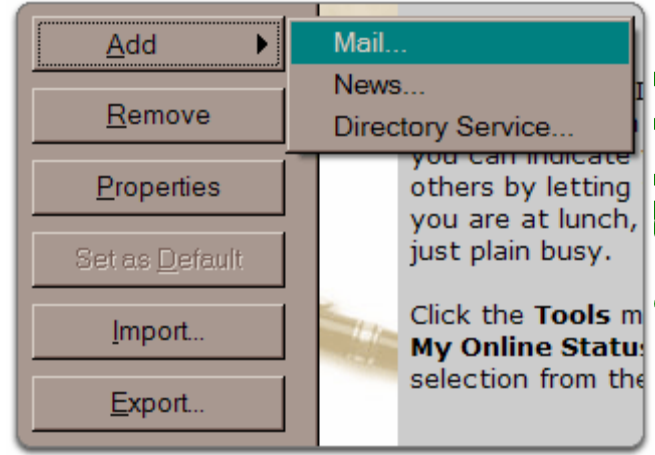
Add
Remove
Properties
Set as Default
Import..
Export..

Mail...
News...
Directory Service...

you can indicate
others by letting
you are at lunch,
just plain busy.

Click the **Tools** m
**My Online Status**
selection from the